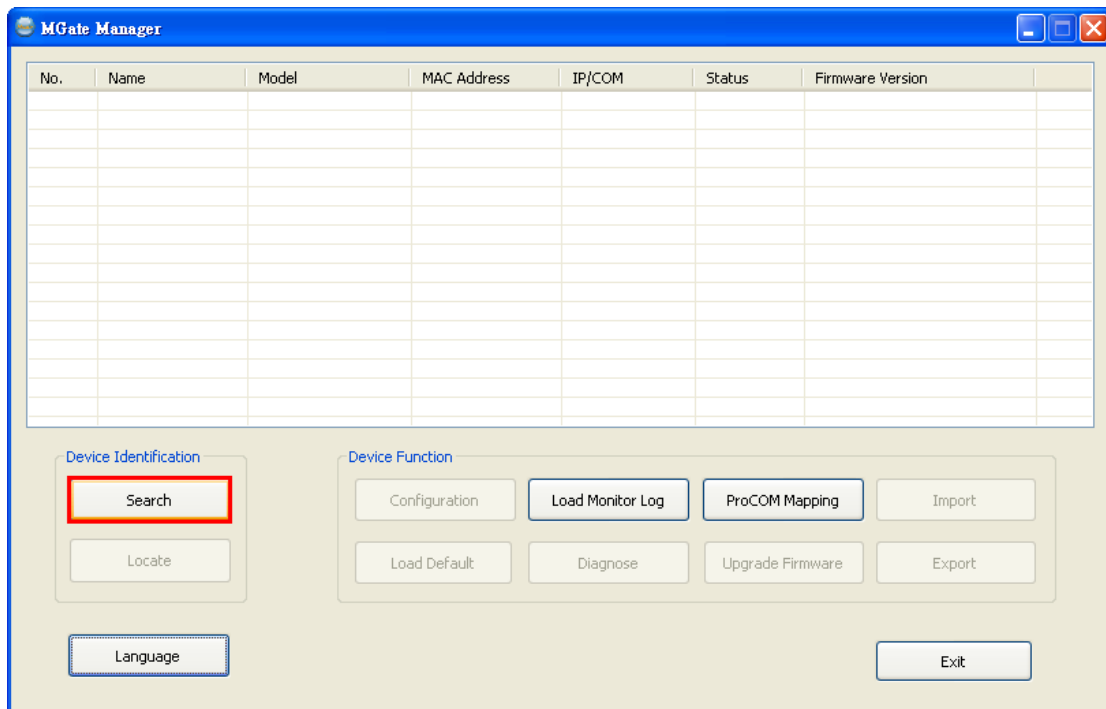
MGate Manager

| No. | Name | Model | MAC Address | IP/COM | Status | Firmware Version |
|---|---|---|---|---|---|---|

Device Identification

Search

Locate

Device Function

Configuration

Load Monitor Log

ProCOM Mapping

Import

Load Default

Diagnose

Upgrade Firmware

Export

Language

Exit